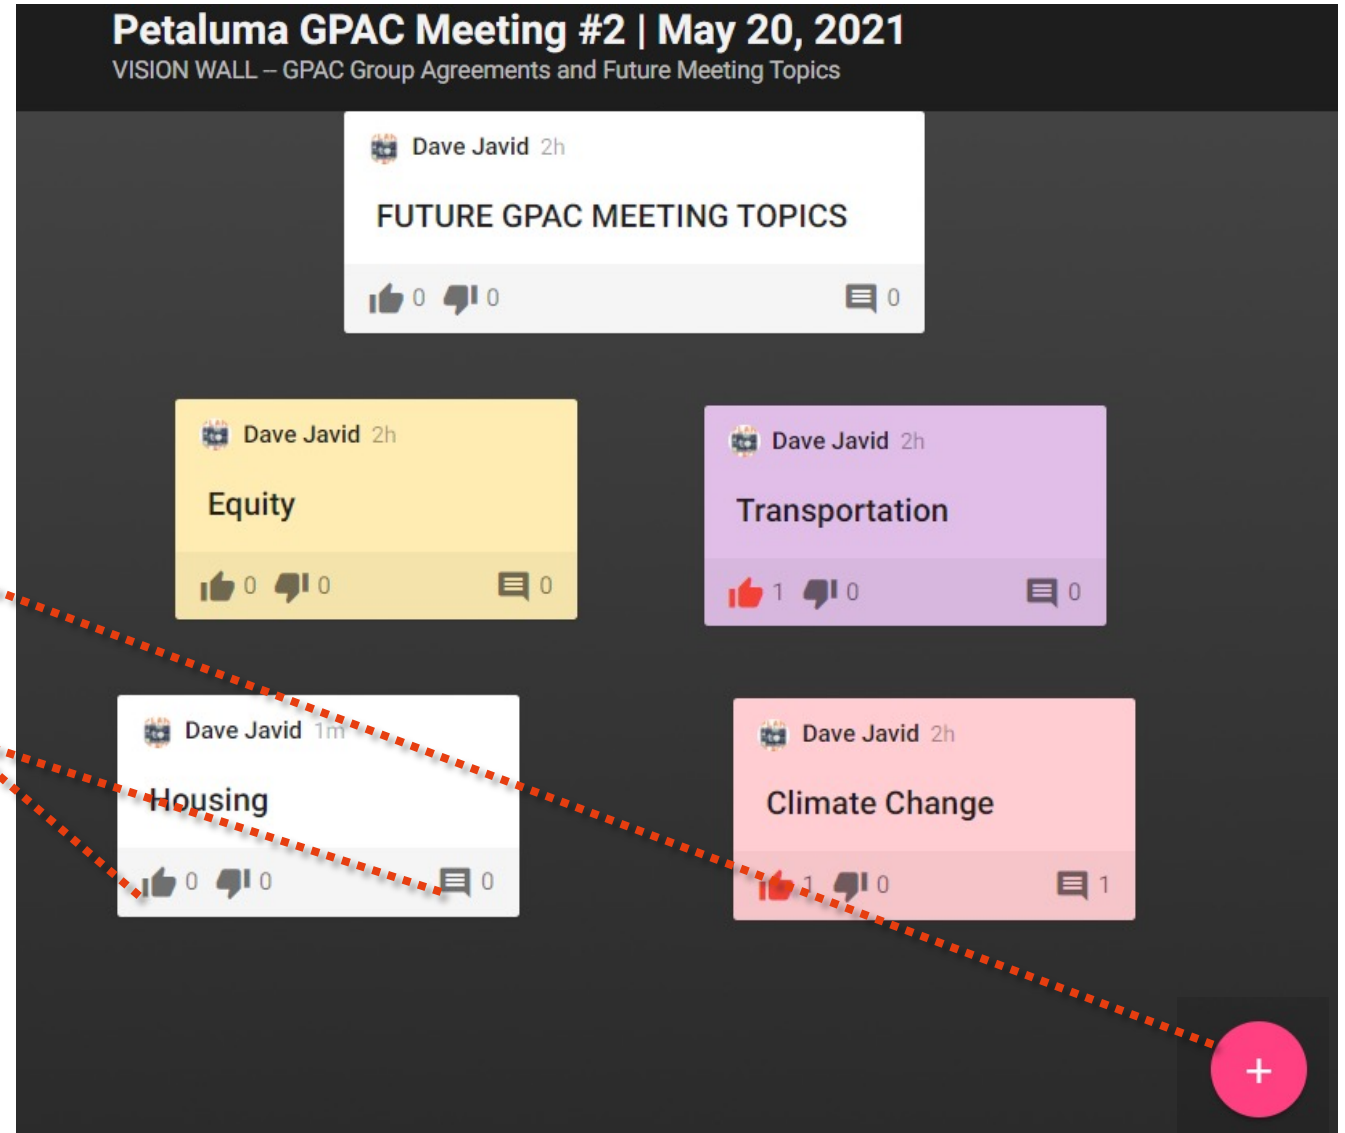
Petaluma GPAC Meeting #2 | May 20, 2021
VISION WALL – GPAC Group Agreements and Future Meeting Topics

Dave Javid 2h
FUTURE GPAC MEETING TOPICS
0 0 0

Dave Javid 2h
Equity
0 0 0

Dave Javid 2h
Transportation
1 0 0

Dave Javid 1m
Housing
0 0 0

Dave Javid 2h
Climate Change
1 0 1

+